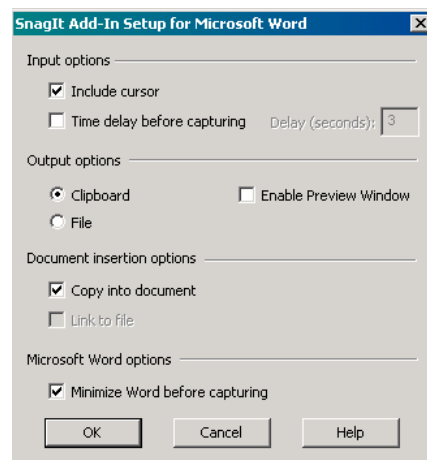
SnagIt Add-In Setup for Microsoft Word

Input options

Include cursor

Time delay before capturing

Delay (seconds): 3

Output options

Clipboard

Enable Preview Window

File

Document insertion options

Copy into document

Link to file

Microsoft Word options

Minimize Word before capturing

OK

Cancel

Help